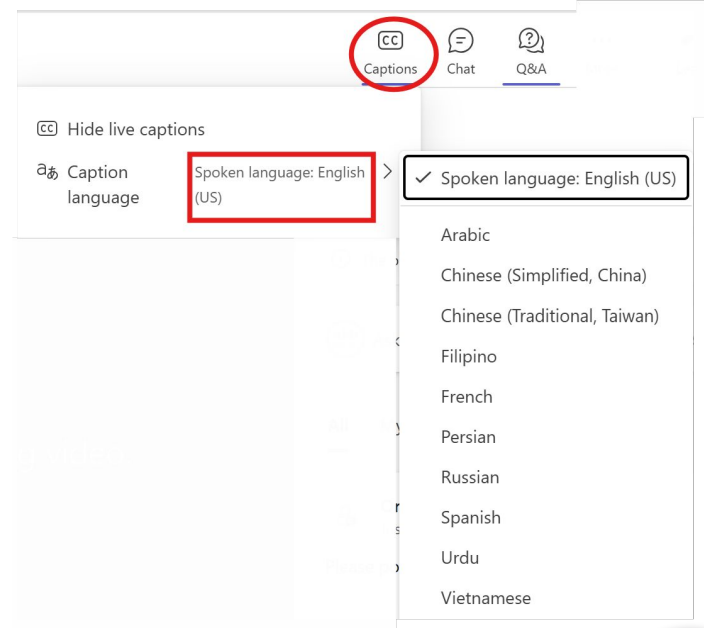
CC
Captions
Chat
Q&A

CC Hide live captions
Caption language
Spoken language: English (US)

✓ Spoken language: English (US)
Arabic
Chinese (Simplified, China)
Chinese (Traditional, Taiwan)
Filipino
French
Persian
Russian
Spanish
Urdu
Vietnamese